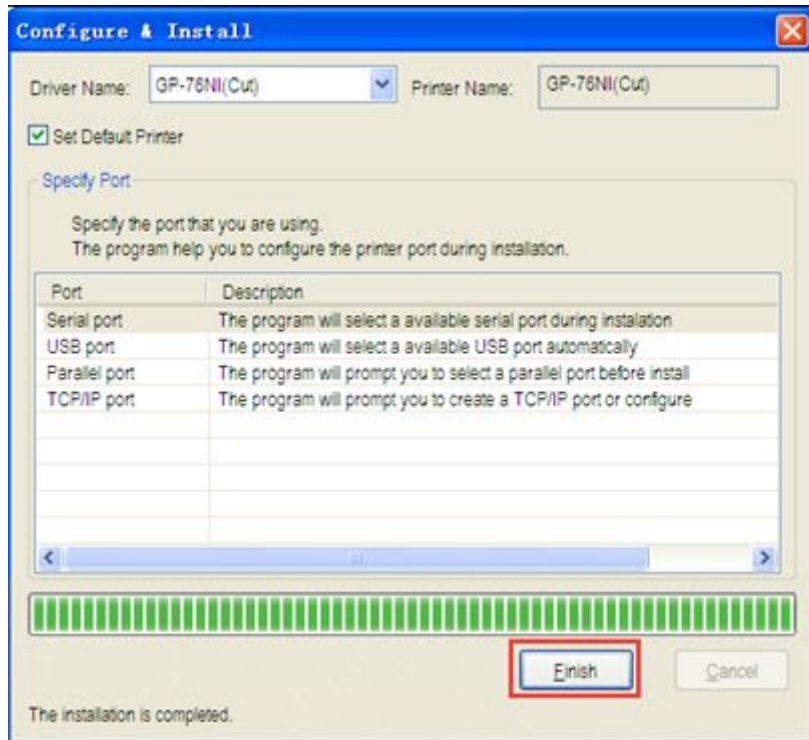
Configure & Install

Driver Name: GP-76NI(Cut) Printer Name: GP-76NI(Cut)

Set Default Printer

Specify Port

Specify the port that you are using.
The program help you to configure the printer port during installation.

| Port | Description |
|---|---|
| Serial port | The program will select a available serial port during instalation |
| USB port | The program will select a available USB port automatically |
| Parallel port | The program will prompt you to select a parallel port before install |
| TCP/IP port | The program will prompt you to create a TCP/IP port or configure |

Finish Cancel

The installation is completed.